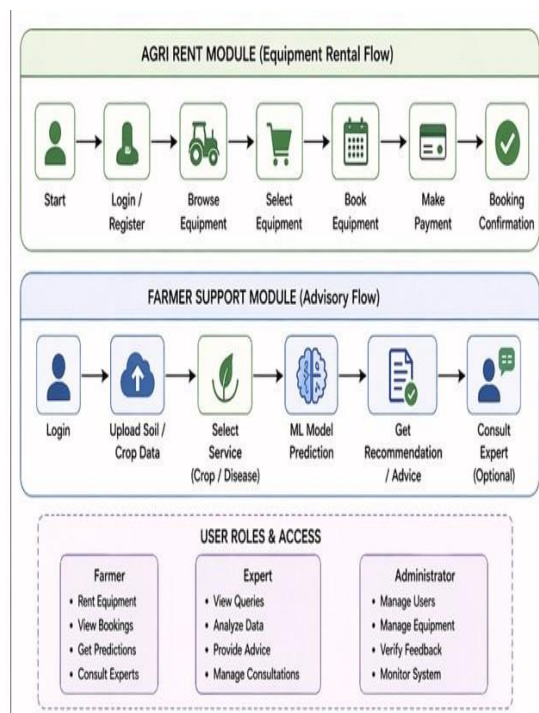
AGRI RENT MODULE (Equipment Rental Flow)

Start

Login / Register

Browse Equipment

Select Equipment

Book Equipment

Make Payment

Booking Confirmation

FARMER SUPPORT MODULE (Advisory Flow)

Login

Upload Soil / Crop Data

Select Service (Crop / Disease)

ML Model Prediction

Get Recommendation / Advice

Consult Expert (Optional)

USER ROLES & ACCESS

Farmer
• Rent Equipment
• View Bookings
• Get Predictions
• Consult Experts

Expert
• View Queries
• Analyze Data
• Provide Advice
• Manage Consultations

Administrator
• Manage Users
• Manage Equipment
• Verify Feedback
• Monitor System